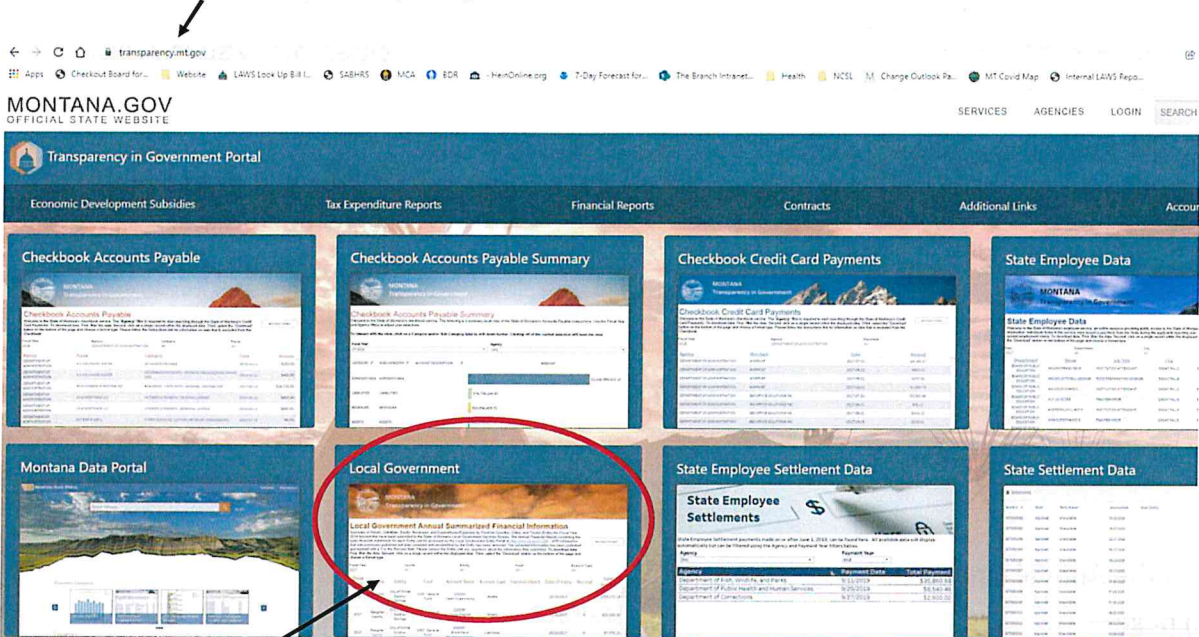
transparency.mt.gov

Apps Checkout Board for... Website LAWS Look Up Bill I... SABHRS MCA EDR HeinOnline.org 7-Day Forecast for... The Branch Intranet... Health NCSL Change Outlook Pa... MT Covid Map Internal LAWS Repo...

MONTANA.GOV
OFFICIAL STATE WEBSITE

SERVICES AGENCIES LOGIN SEARCH

Transparency in Government Portal

Economic Development Subsidies Tax Expenditure Reports Financial Reports Contracts Additional Links Accou

Checkbook Accounts Payable

Checkbook Accounts Payable

Checkbook Accounts Payable Summary

Checkbook Accounts Payable Summary

Checkbook Credit Card Payments

Checkbook Credit Card Payments

State Employee Data

State Employee Data

Montana Data Portal

Local Government

Local Government Annual Summarized Financial Information

State Employee Settlement Data

State Employee Settlements

| Agency | Payment Date | Total Payment |
|---|---|---|
| Department of Fish, Wildlife, and Parks | 5/11/2019 | $35,850.58 |
| Department of Public Health and Human Services | 9/25/2019 | $8,540.46 |
| Department of Corrections | 9/27/2019 | $2,500.00 |

State Settlement Data